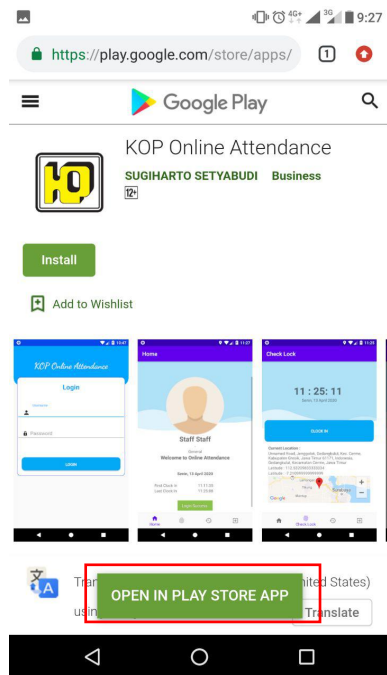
4G+ 3G 9:27

https://play.google.com/store/apps/

1

Google Play

KOP Online Attendance

SUGIHARTO SETYABUDI Business

12+

Install

Add to Wishlist

KOP Online Attendance

Login

Username

Password

LOGIN

Home

Staff Staff

General

Welcome to Online Attendance

Senin, 13 April 2020

First Clock In 11:11:06

Last Clock In 11:23:08

Login Success

Home

Check Lock

11 : 25 : 11

Senin, 13 April 2020

CLOCK IN

Check Lock

Tra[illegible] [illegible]ited States)

usi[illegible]

OPEN IN PLAY STORE APP

Translate